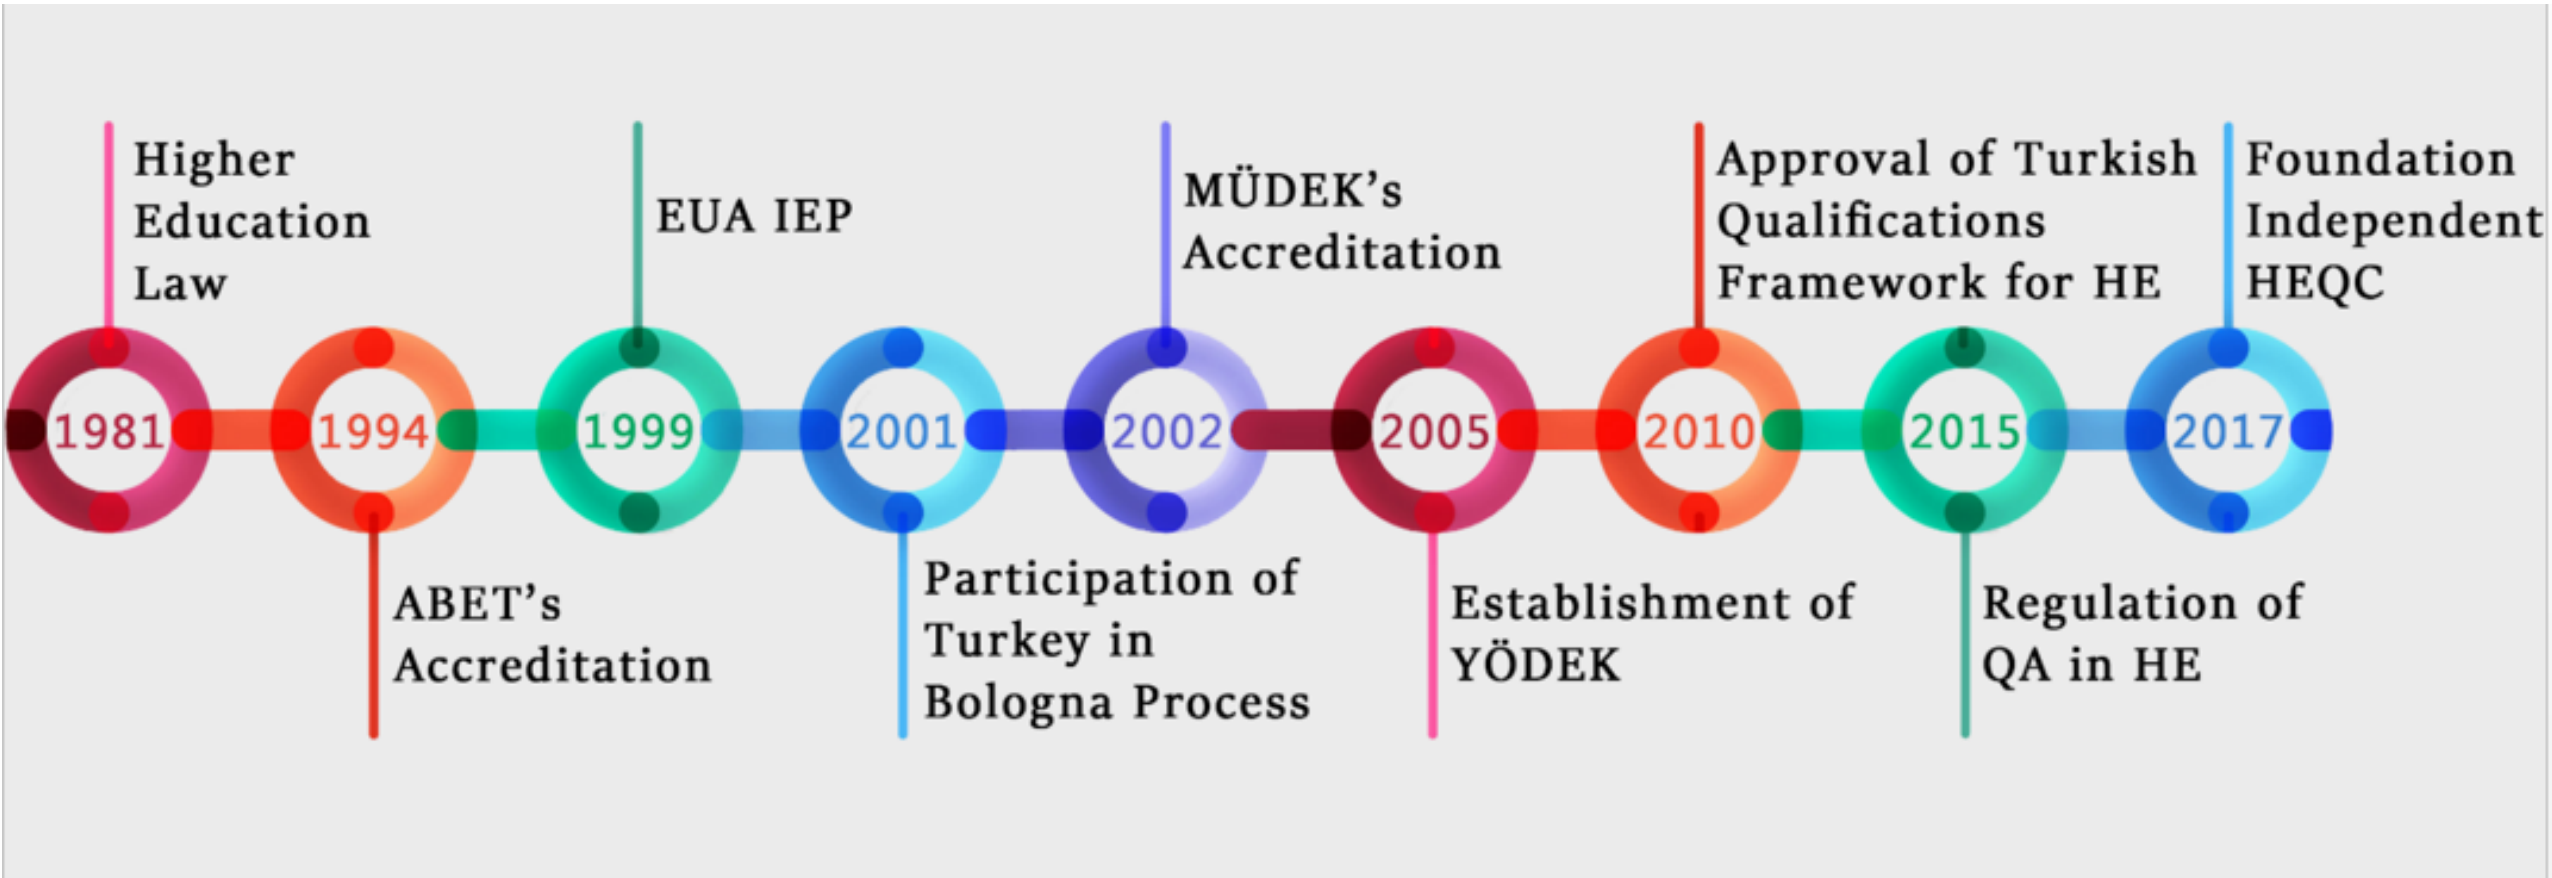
1981
Higher Education Law

1994
ABET's Accreditation

1999
EUA IEP

2001
Participation of Turkey in Bologna Process

2002
MÜDEK's Accreditation

2005
Establishment of YÖDEK

2010
Approval of Turkish Qualifications Framework for HE

2015
Regulation of QA in HE

2017
Foundation Independent HEQC